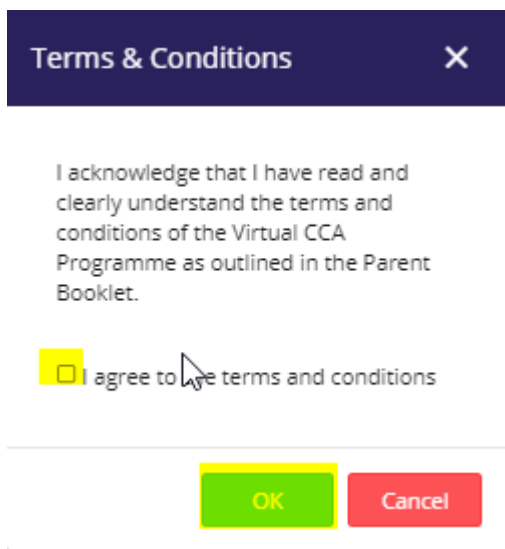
Terms & Conditions

✕

I acknowledge that I have read and clearly understand the terms and conditions of the Virtual CCA Programme as outlined in the Parent Booklet.

I agree to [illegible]e terms and conditions

OK

Cancel